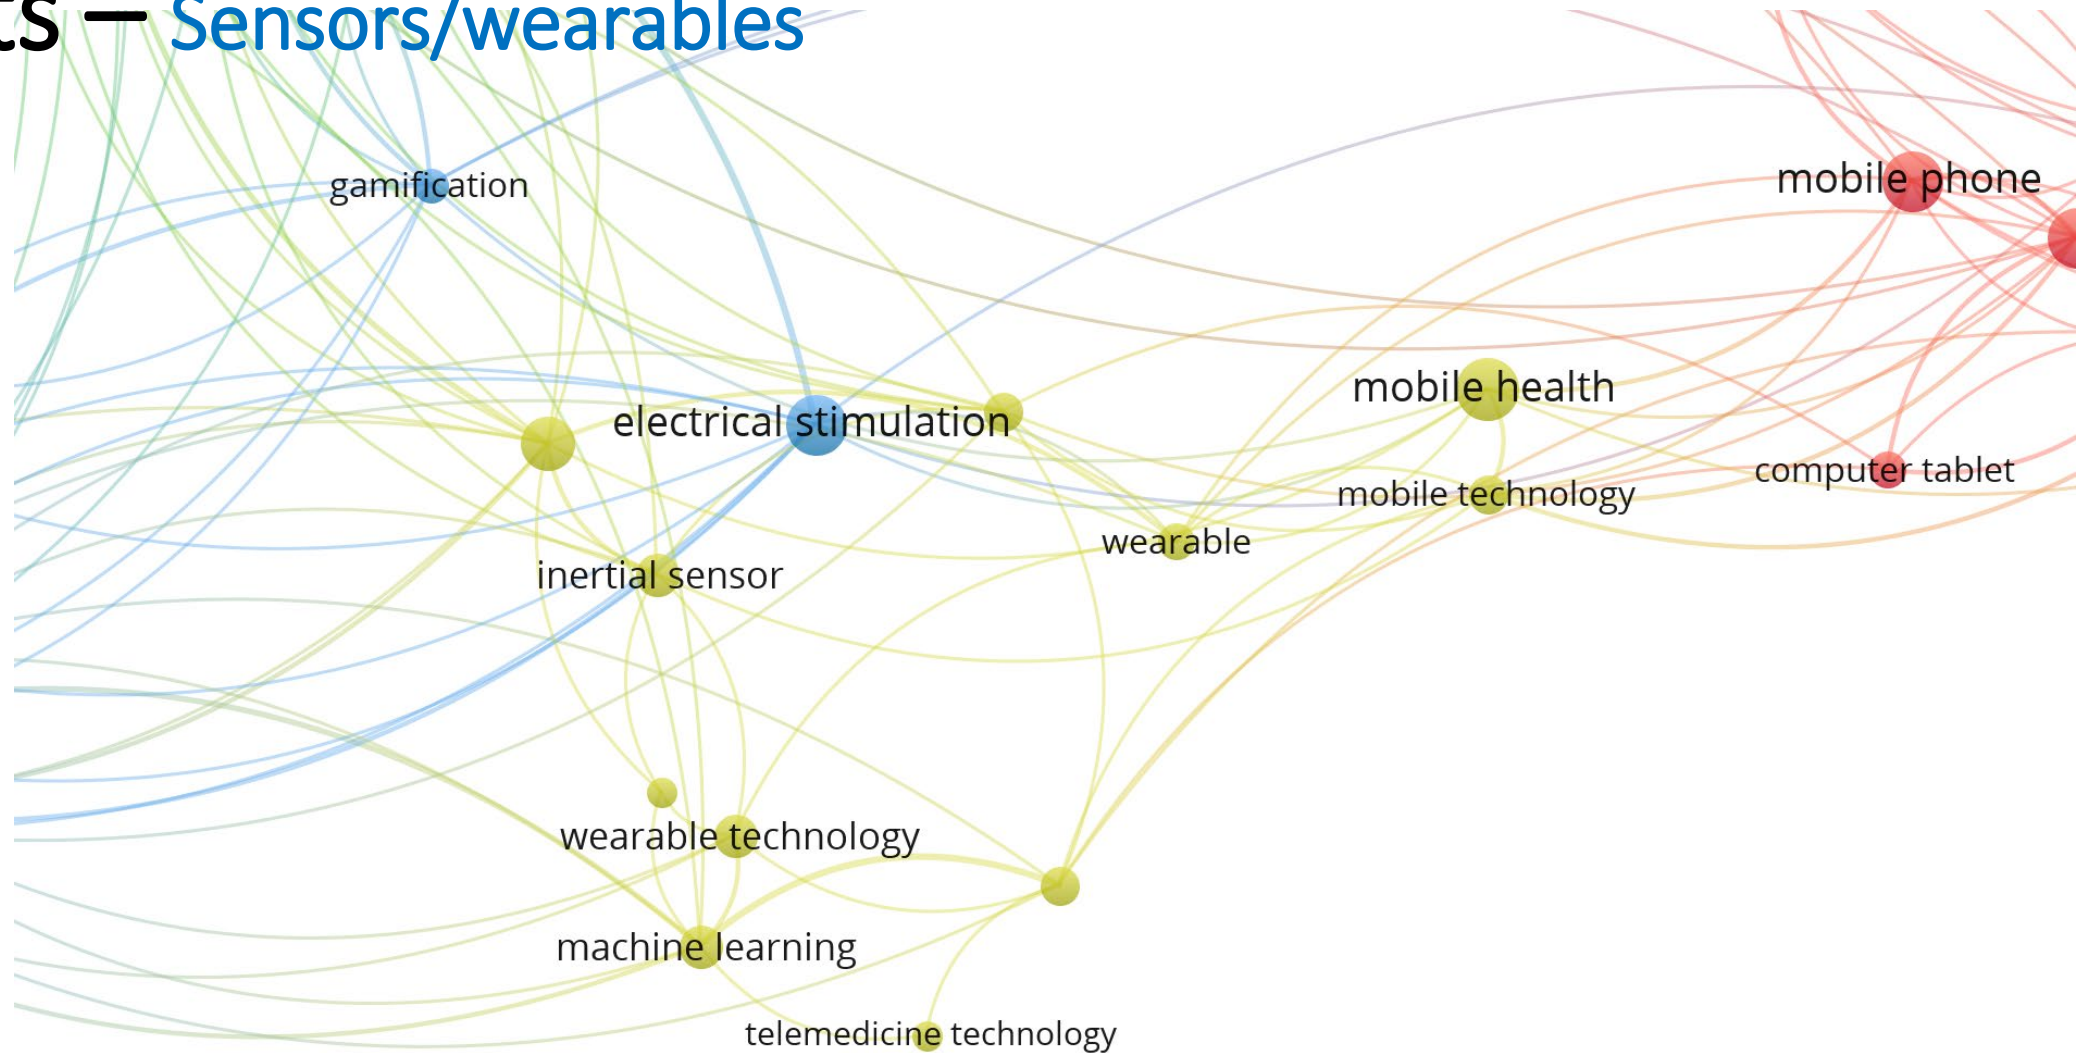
ts – Sensors/wearables

gamification

mobile phone

mobile health

electrical stimulation

computer tablet

mobile technology

wearable

inertial sensor

wearable technology

machine learning

telemedicine technology